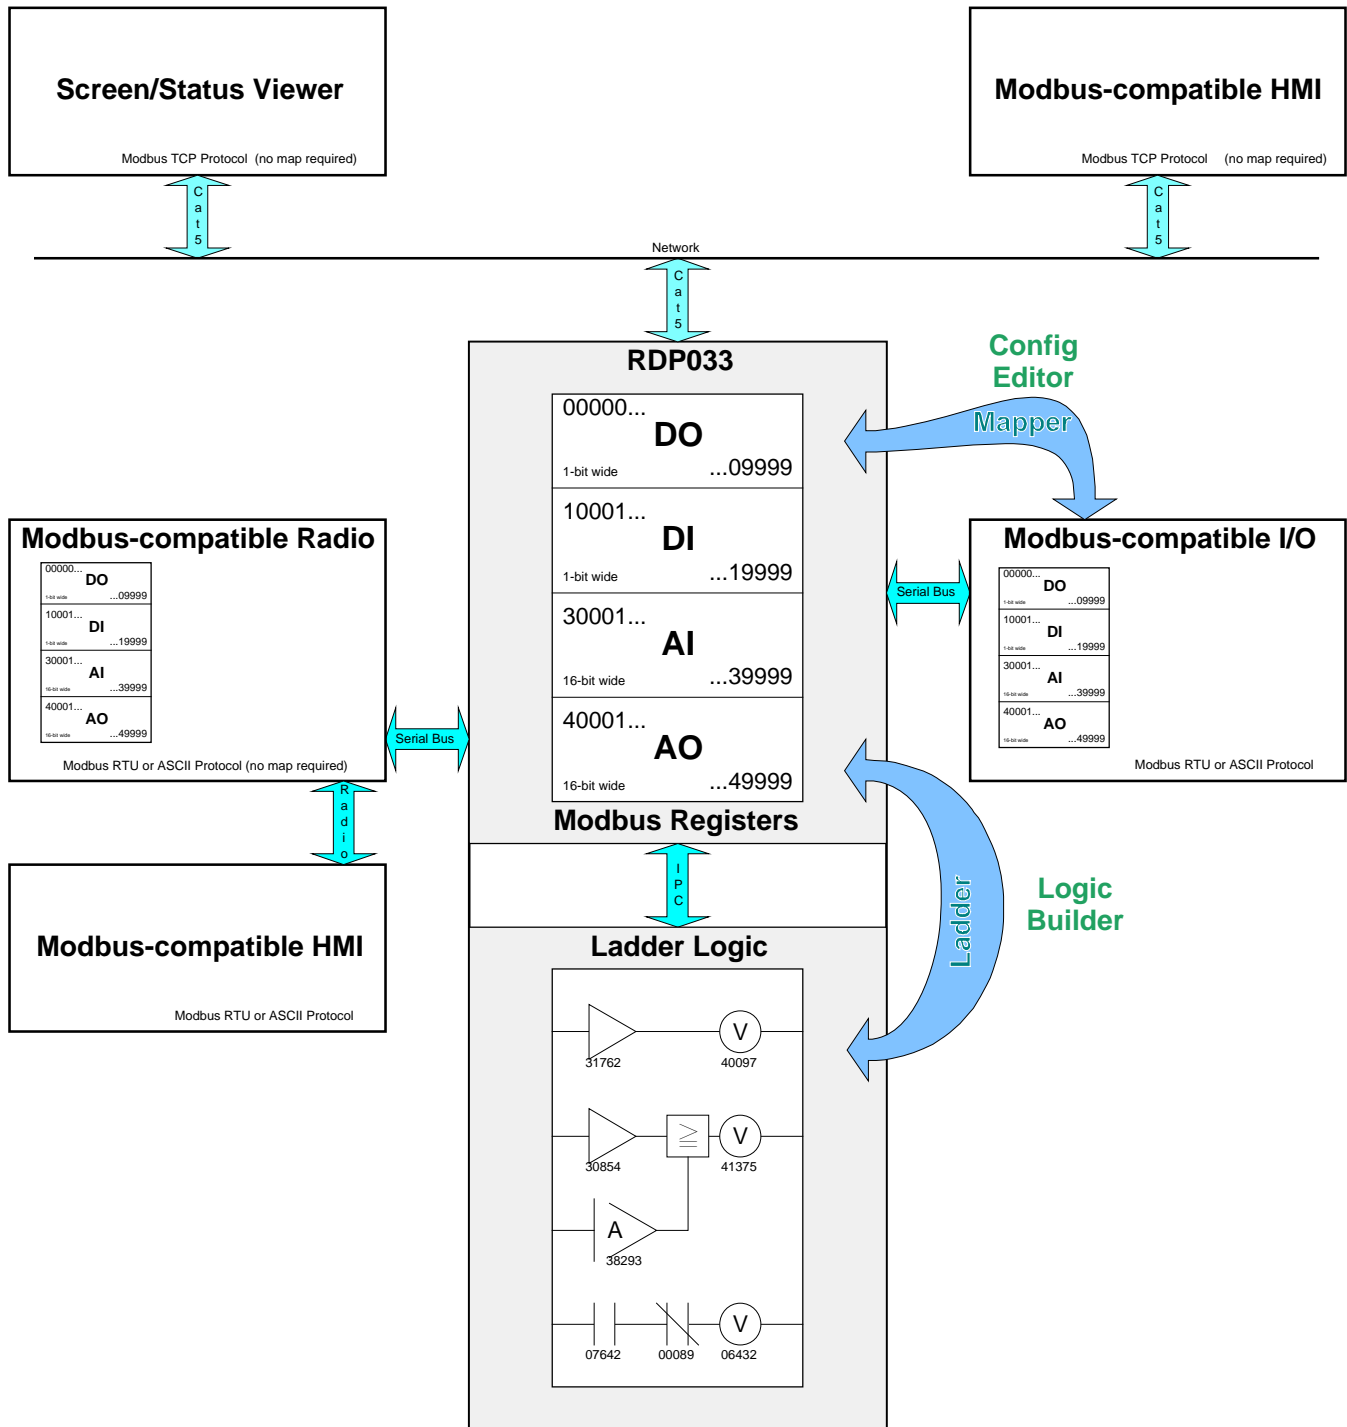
Screen/Status Viewer

Modbus TCP Protocol (no map required)

Modbus-compatible HMI

Modbus TCP Protocol (no map required)

Cat5

Cat5

Network

Cat5

RDP033

Config Editor

Mapper

00000... DO 1-bit wide ...09999

10001... DI 1-bit wide ...19999

30001... AI 16-bit wide ...39999

40001... AO 16-bit wide ...49999

Modbus Registers

Modbus-compatible Radio

00000... DO 1-bit wide ...09999
10001... DI 1-bit wide ...19999
30001... AI 16-bit wide ...39999
40001... AO 16-bit wide ...49999

Modbus RTU or ASCII Protocol (no map required)

Serial Bus

Modbus-compatible I/O

00000... DO 1-bit wide ...09999
10001... DI 1-bit wide ...19999
30001... AI 16-bit wide ...39999
40001... AO 16-bit wide ...49999

Modbus RTU or ASCII Protocol

Serial Bus

Radio

Modbus-compatible HMI

Modbus RTU or ASCII Protocol

IPC

Ladder Logic

Ladder

Logic Builder

31762 V 40097

30854 $\geq$ V 41375

A 38293

07642 00089 V 06432